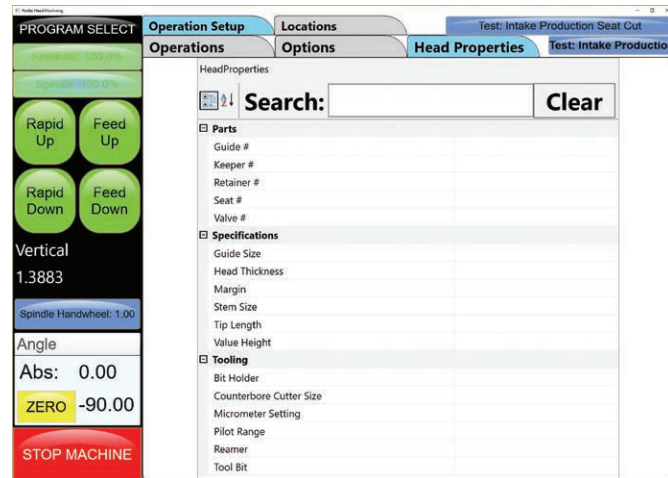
Rottler HeadMachining

PROGRAM SELECT

Feedrate: 100.0%

Spindle: 100.0%

Rapid Up

Feed Up

Rapid Down

Feed Down

Vertical

1.3883

Spindle Handwheel: 1.00

Angle

Abs: 0.00

ZERO -90.00

STOP MACHINE

Operation Setup

Locations

Test: Intake Production Seat Cut

Operations

Options

Head Properties

Test: Intake Productio

HeadProperties

Search:

Clear

⊟ Parts
Guide #
Keeper #
Retainer #
Seat #
Valve #
⊟ Specifications
Guide Size
Head Thickness
Margin
Stem Size
Tip Length
Value Height
⊟ Tooling
Bit Holder
Counterbore Cutter Size
Micrometer Setting
Pilot Range
Reamer
Tool Bit